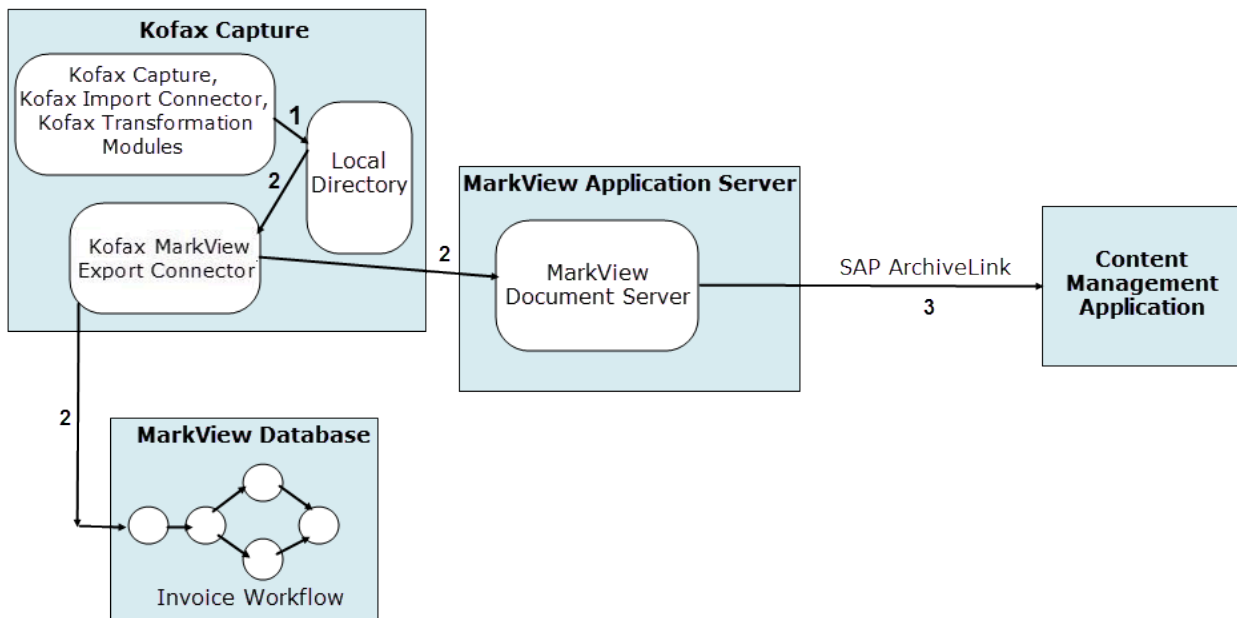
Kofax Capture

Kofax Capture, Kofax Import Connector, Kofax Transformation Modules

1

Local Directory

2

Kofax MarkView Export Connector

MarkView Application Server

2

MarkView Document Server

SAP ArchiveLink

3

Content Management Application

2

MarkView Database

Invoice Workflow